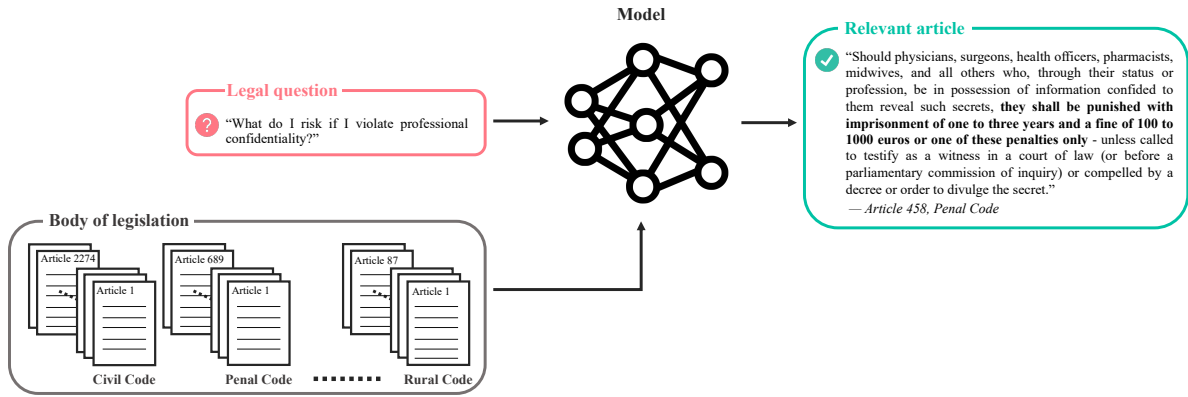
Model

Legal question

"What do I risk if I violate professional confidentiality?"

Relevant article

"Should physicians, surgeons, health officers, pharmacists, midwives, and all others who, through their status or profession, be in possession of information confided to them reveal such secrets, **they shall be punished with imprisonment of one to three years and a fine of 100 to 1000 euros or one of these penalties only** - unless called to testify as a witness in a court of law (or before a parliamentary commission of inquiry) or compelled by a decree or order to divulge the secret."

— Article 458, Penal Code

Body of legislation

Article 2274

Article 1

Civil Code

Article 689

Article 1

Penal Code

Article 87

Article 1

Rural Code